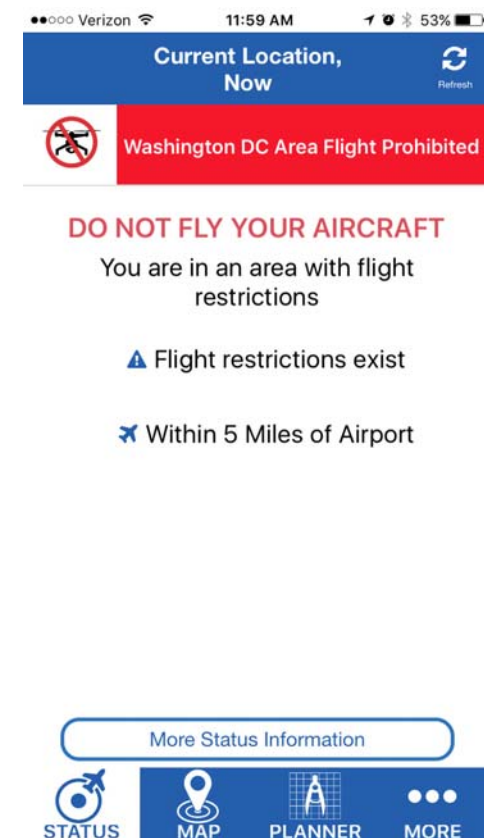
●●○○○ Verizon 11:59 AM 53%

Current Location, Now

Refresh

Washington DC Area Flight Prohibited

DO NOT FLY YOUR AIRCRAFT

You are in an area with flight restrictions

Flight restrictions exist

Within 5 Miles of Airport

More Status Information

STATUS MAP PLANNER MORE